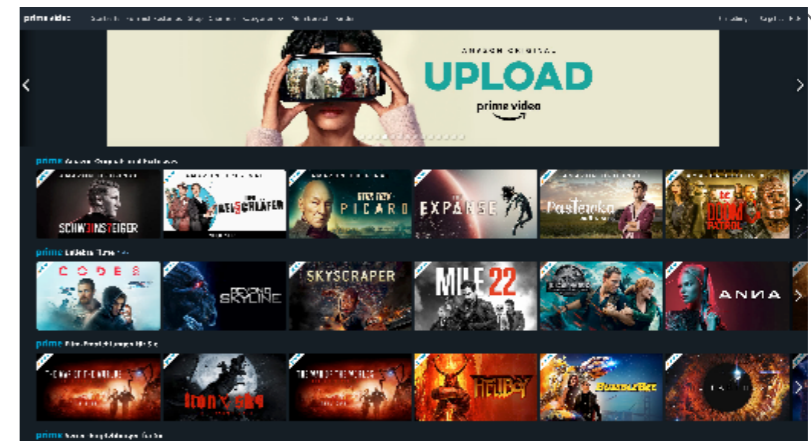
prime video

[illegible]

AMAZON ORIGINAL
UPLOAD
prime video

prime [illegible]

SCHWEINSTEIGER
DIE BEISCHLÄFER
STAR TREK PICARD
THE EXPANSE
Pastewka
DOOM PATROL

prime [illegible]

CODE 8
BEYOND SKYLINE
SKYSCRAPER
MILE 22
ANNA

prime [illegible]

HELLBOY
BUMBLEBEE

prime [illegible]